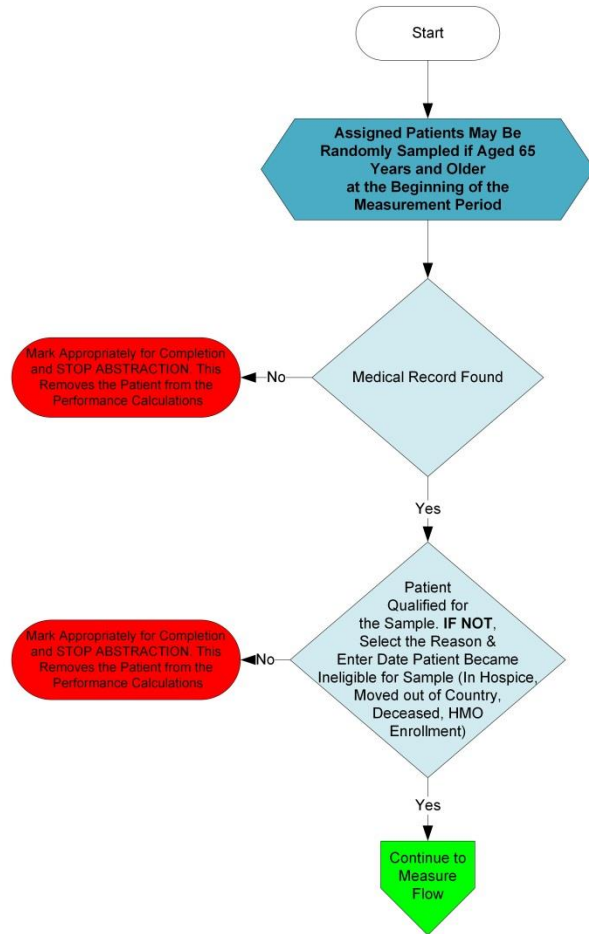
Start

Assigned Patients May Be Randomly Sampled if Aged 65 Years and Older at the Beginning of the Measurement Period

Medical Record Found

No

Mark Appropriately for Completion and STOP ABSTRACTION. This Removes the Patient from the Performance Calculations

Yes

Patient Qualified for the Sample. **IF NOT**, Select the Reason & Enter Date Patient Became Ineligible for Sample (In Hospice, Moved out of Country, Deceased, HMO Enrollment)

No

Mark Appropriately for Completion and STOP ABSTRACTION. This Removes the Patient from the Performance Calculations

Yes

Continue to Measure Flow